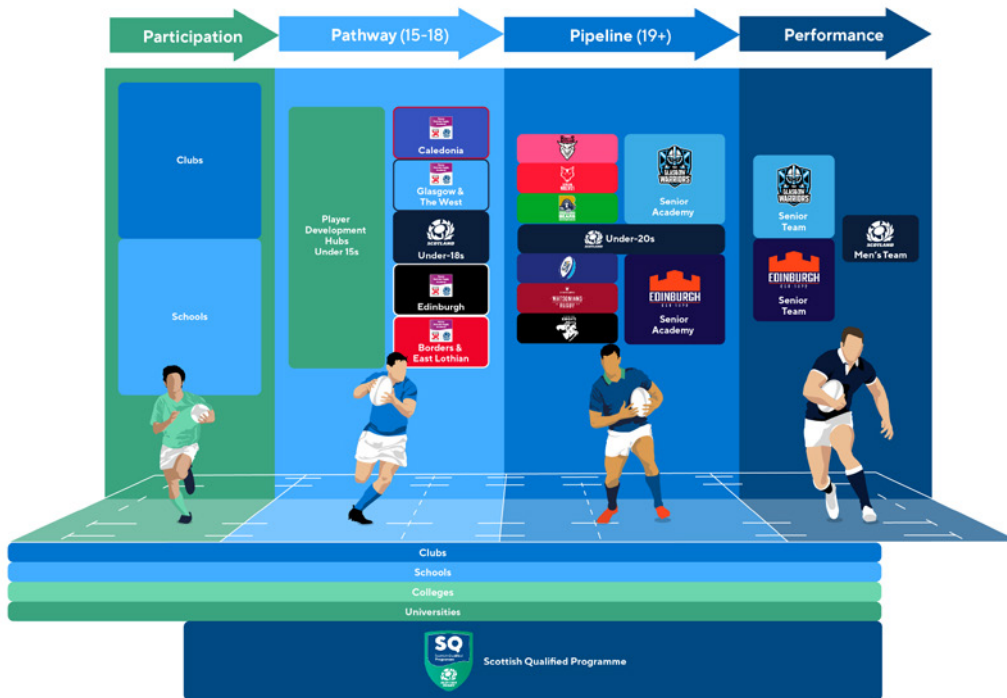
Participation

Pathway (15-18)

Pipeline (19+)

Performance

Clubs

Schools

Player Development Hubs Under 15s

Caledonia

Glasgow & The West

SCOTLAND

Under-18s

Edinburgh

Borders & East Lothian

GLASGOW WARRIORS

Senior Academy

SCOTLAND

Under-20s

WATSONIANS RUGBY

EDINBURGH

Senior Academy

GLASGOW WARRIORS

Senior Team

EDINBURGH

Senior Team

SCOTLAND

Men's Team

Clubs

Schools

Colleges

Universities

SQ

Scottish Qualified Programme